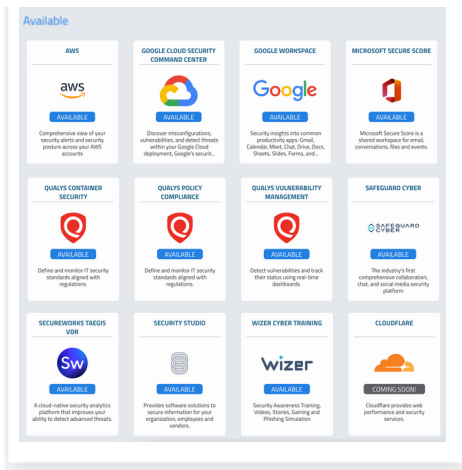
Available

AWS

aws

AVAILABLE

Comprehensive view of your security alerts and security posture across your AWS accounts

GOOGLE CLOUD SECURITY COMMAND CENTER

AVAILABLE

Discover misconfigurations, vulnerabilities, and detect threats within your Google Cloud deployment, Google's securit...

GOOGLE WORKSPACE

Google

AVAILABLE

Security insights into common productivity apps: Gmail, Calendar, Meet, Chat, Drive, Docs, Sheets, Slides, Forms, and...

MICROSOFT SECURE SCORE

AVAILABLE

Microsoft Secure Score is a shared workspace for email, conversations, files and events.

QUALYS CONTAINER SECURITY

AVAILABLE

Define and monitor IT security standards aligned with regulations.

QUALYS POLICY COMPLIANCE

AVAILABLE

Define and monitor IT security standards aligned with regulations.

QUALYS VULNERABILITY MANAGEMENT

AVAILABLE

Detect vulnerabilities and track their status using real-time dashboards.

SAFEGUARD CYBER

SAFEGUARD CYBER

AVAILABLE

The industry's first comprehensive collaboration, chat, and social media security platform

SECUREWORKS TAEGIS VDR

Sw

AVAILABLE

A cloud-native security analytics platform that improves your ability to detect advanced threats.

SECURITY STUDIO

AVAILABLE

Provides software solutions to secure information for your organization, employees and vendors.

WIZER CYBER TRAINING

wizer

AVAILABLE

Security Awareness Training, Videos, Stories, Gaming and Phishing Simulation

CLOUDFLARE

COMING SOON!

Cloudflare provides web performance and security services.